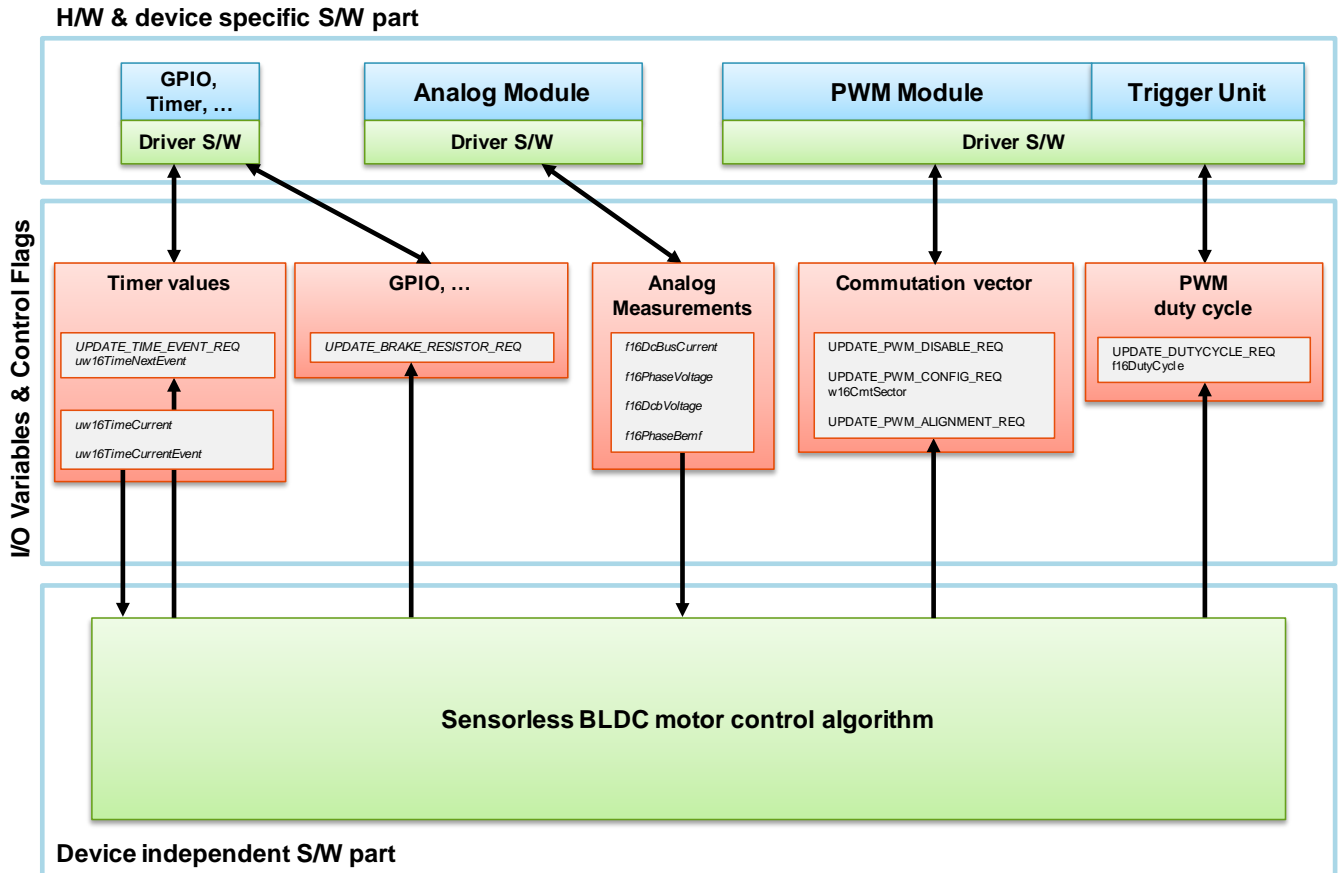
H/W & device specific S/W part

GPIO, Timer, …

Driver S/W

Analog Module

Driver S/W

PWM Module

Trigger Unit

Driver S/W

I/O Variables & Control Flags

Timer values

UPDATE_TIME_EVENT_REQ
uw16TimeNextEvent

uw16TimeCurrent

uw16TimeCurrentEvent

GPIO, …

UPDATE_BRAKE_RESISTOR_REQ

Analog Measurements

f16DcBusCurrent

f16PhaseVoltage

f16DcbVoltage

f16PhaseBemf

Commutation vector

UPDATE_PWM_DISABLE_REQ

UPDATE_PWM_CONFIG_REQ
w16CmtSector

UPDATE_PWM_ALIGNMENT_REQ

PWM duty cycle

UPDATE_DUTYCYCLE_REQ
f16DutyCycle

Sensorless BLDC motor control algorithm

Device independent S/W part